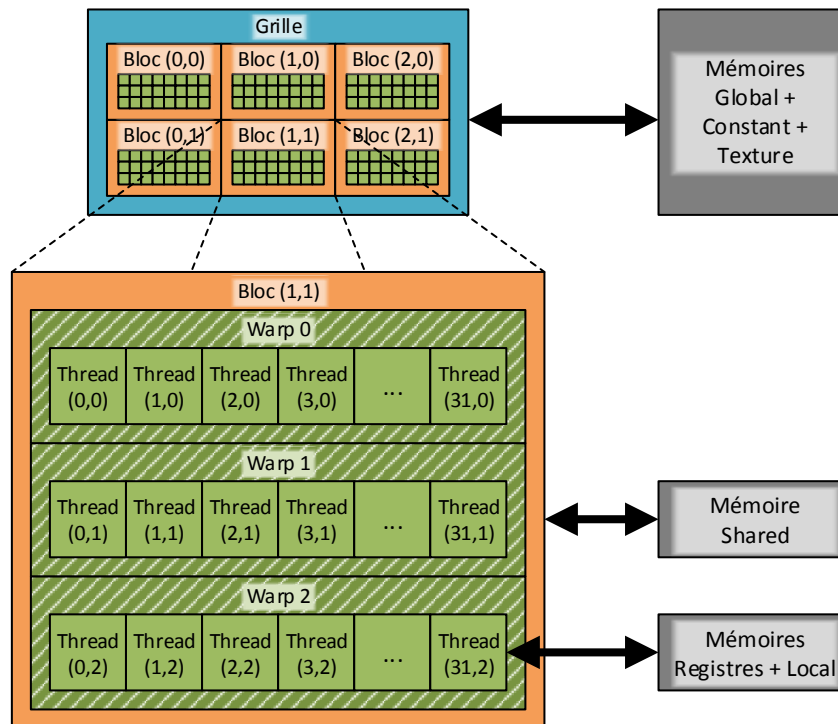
Grille

Bloc (0,0) Bloc (1,0) Bloc (2,0)

Bloc (0,1) Bloc (1,1) Bloc (2,1)

Mémoires Global + Constant + Texture

Bloc (1,1)

Warp 0

| Thread (0,0) | Thread (1,0) | Thread (2,0) | Thread (3,0) | ... | Thread (31,0) |
|---|---|---|---|---|---|

Warp 1

| Thread (0,1) | Thread (1,1) | Thread (2,1) | Thread (3,1) | ... | Thread (31,1) |
|---|---|---|---|---|---|

Mémoire Shared

Warp 2

| Thread (0,2) | Thread (1,2) | Thread (2,2) | Thread (3,2) | ... | Thread (31,2) |
|---|---|---|---|---|---|

Mémoires Registres + Local